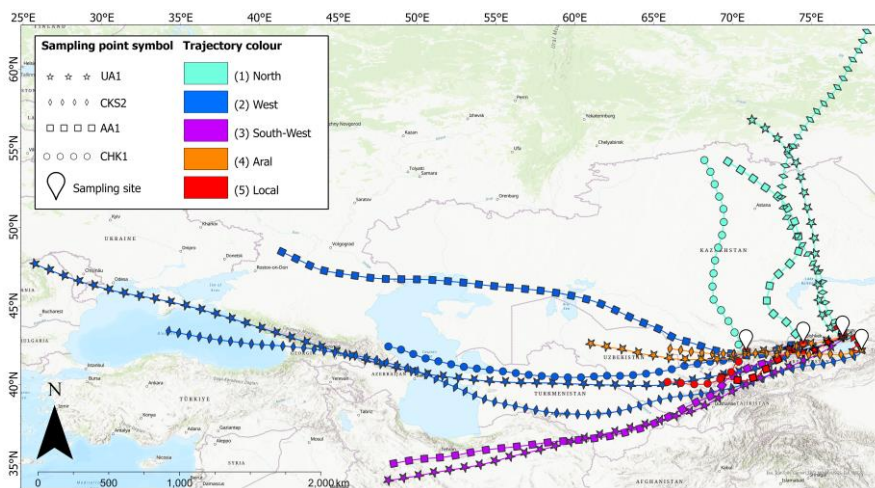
25°E 30°E 35°E 40°E 45°E 50°E 55°E 60°E 65°E 70°E 75°E

60°N
55°N
50°N
45°N
40°N
35°N

Sampling point symbol
UA1
CKS2
AA1
CHK1
Sampling site

Trajectory colour
(1) North
(2) West
(3) South-West
(4) Aral
(5) Local

UKRAINE
KAZAKHSTAN
UZBEKISTAN
TURKMENISTAN
TAJIKISTAN
AFGHANISTAN
TÜRKIYE
SYRIA
BULGARIA
AZERBAIJAN
GEORGIA

N

0 500 1,000 2,000 km